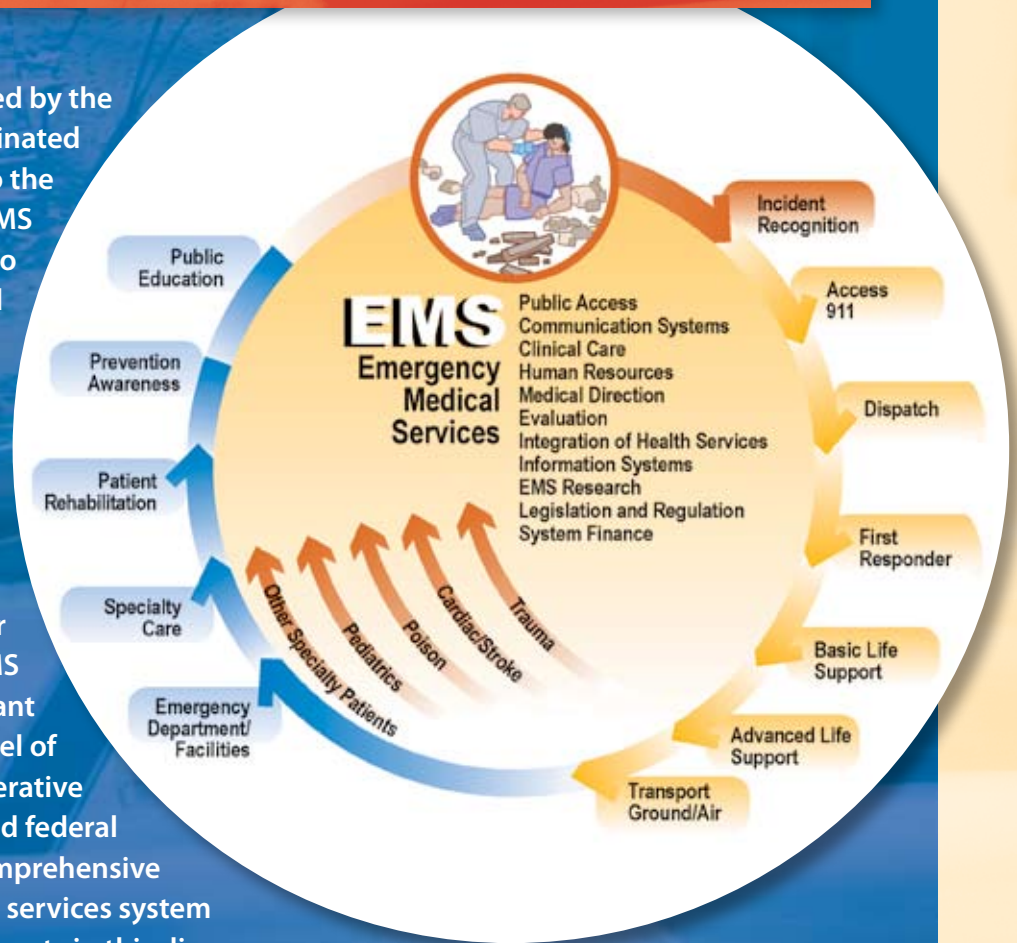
ed by the
inated
o the
MS
o
l

r
MS
ant
el of
erative
d federal
nprehensive
services system

Incident Recognition

Access 911

Dispatch

First Responder

Basic Life Support

Advanced Life Support

Transport Ground/Air

Emergency Department/ Facilities

Specialty Care

Patient Rehabilitation

Prevention Awareness

Public Education

EMS
Emergency Medical Services

Public Access
Communication Systems
Clinical Care
Human Resources
Medical Direction
Evaluation
Integration of Health Services
Information Systems
EMS Research
Legislation and Regulation
System Finance

Trauma
Cardiac/Stroke
Poison
Pediatrics
Other Specialty Patients